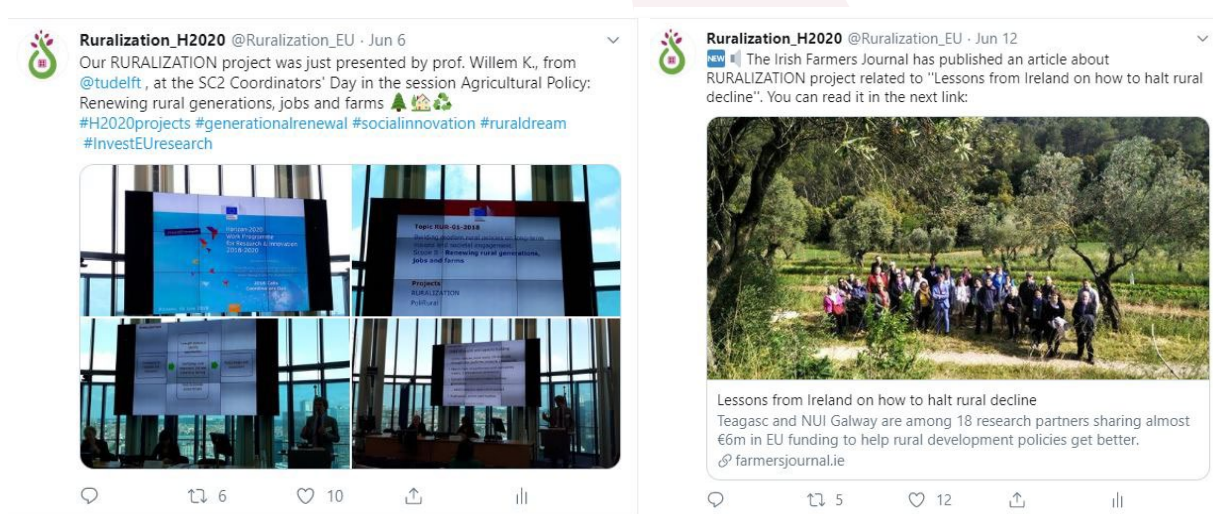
Ruralization_H2020 @Ruralization_EU · Jun 6

Our RURALIZATION project was just presented by prof. Willem K., from @tudelft , at the SC2 Coordinators' Day in the session Agricultural Policy: Renewing rural generations, jobs and farms 🌲🏡♻️
#H2020projects #generationalrenewal #socialinnovation #ruraldream #InvestEUresearch

Horizon 2020 Work Programme for Research & Innovation 2018-2020

Topic RUR-01-2018

Stage 5 - Renewing rural generations, jobs and farms

Projects
RURALIZATION
PoliRural

6 10

Ruralization_H2020 @Ruralization_EU · Jun 12

🆕 The Irish Farmers Journal has published an article about RURALIZATION project related to "Lessons from Ireland on how to halt rural decline". You can read it in the next link:

Lessons from Ireland on how to halt rural decline
Teagasc and NUI Galway are among 18 research partners sharing almost €6m in EU funding to help rural development policies get better.
farmersjournal.ie

5 12